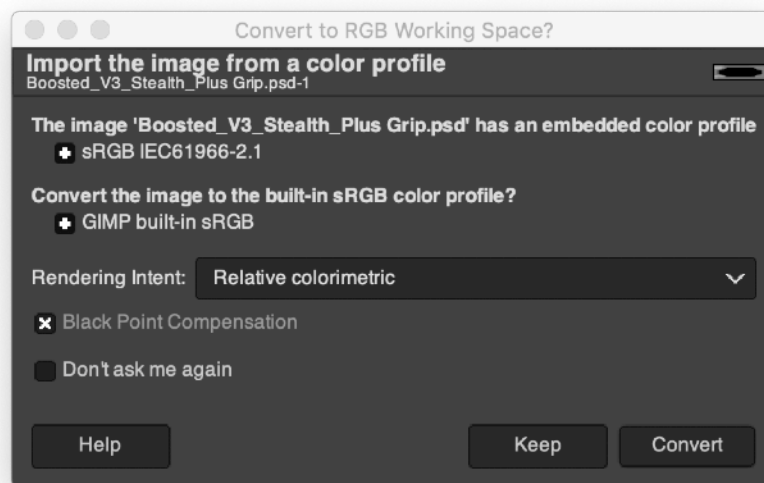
Convert to RGB Working Space?

Import the image from a color profile
Boosted_V3_Stealth_Plus Grip.psd-1

The image 'Boosted_V3_Stealth_Plus Grip.psd' has an embedded color profile
sRGB IEC61966-2.1

Convert the image to the built-in sRGB color profile?
GIMP built-in sRGB

Rendering Intent: Relative colorimetric

Black Point Compensation

Don't ask me again

Help

Keep

Convert